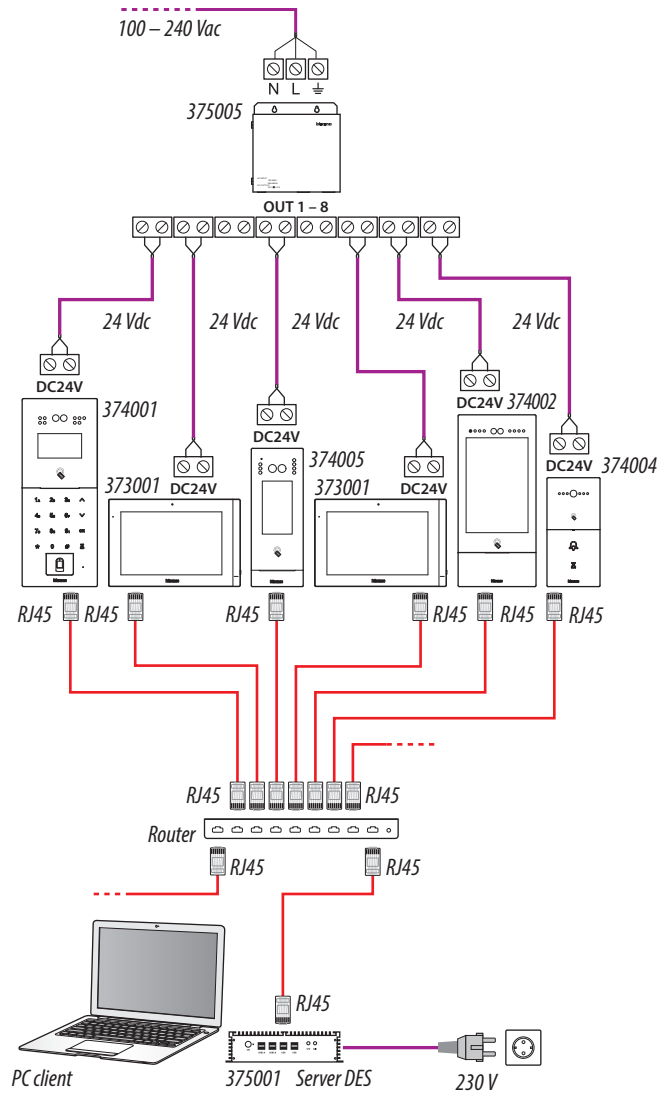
100 – 240 Vac

N L

375005

OUT 1 – 8

24 Vdc
24 Vdc
24 Vdc
24 Vdc
24 Vdc

DC24V
374001

DC24V
373001

DC24V
374005

373001
DC24V

DC24V 374002

DC24V 374004

RJ45 RJ45 RJ45 RJ45 RJ45 RJ45

RJ45
RJ45
Router
RJ45
RJ45

RJ45

PC client
375001 Server DES
230 V